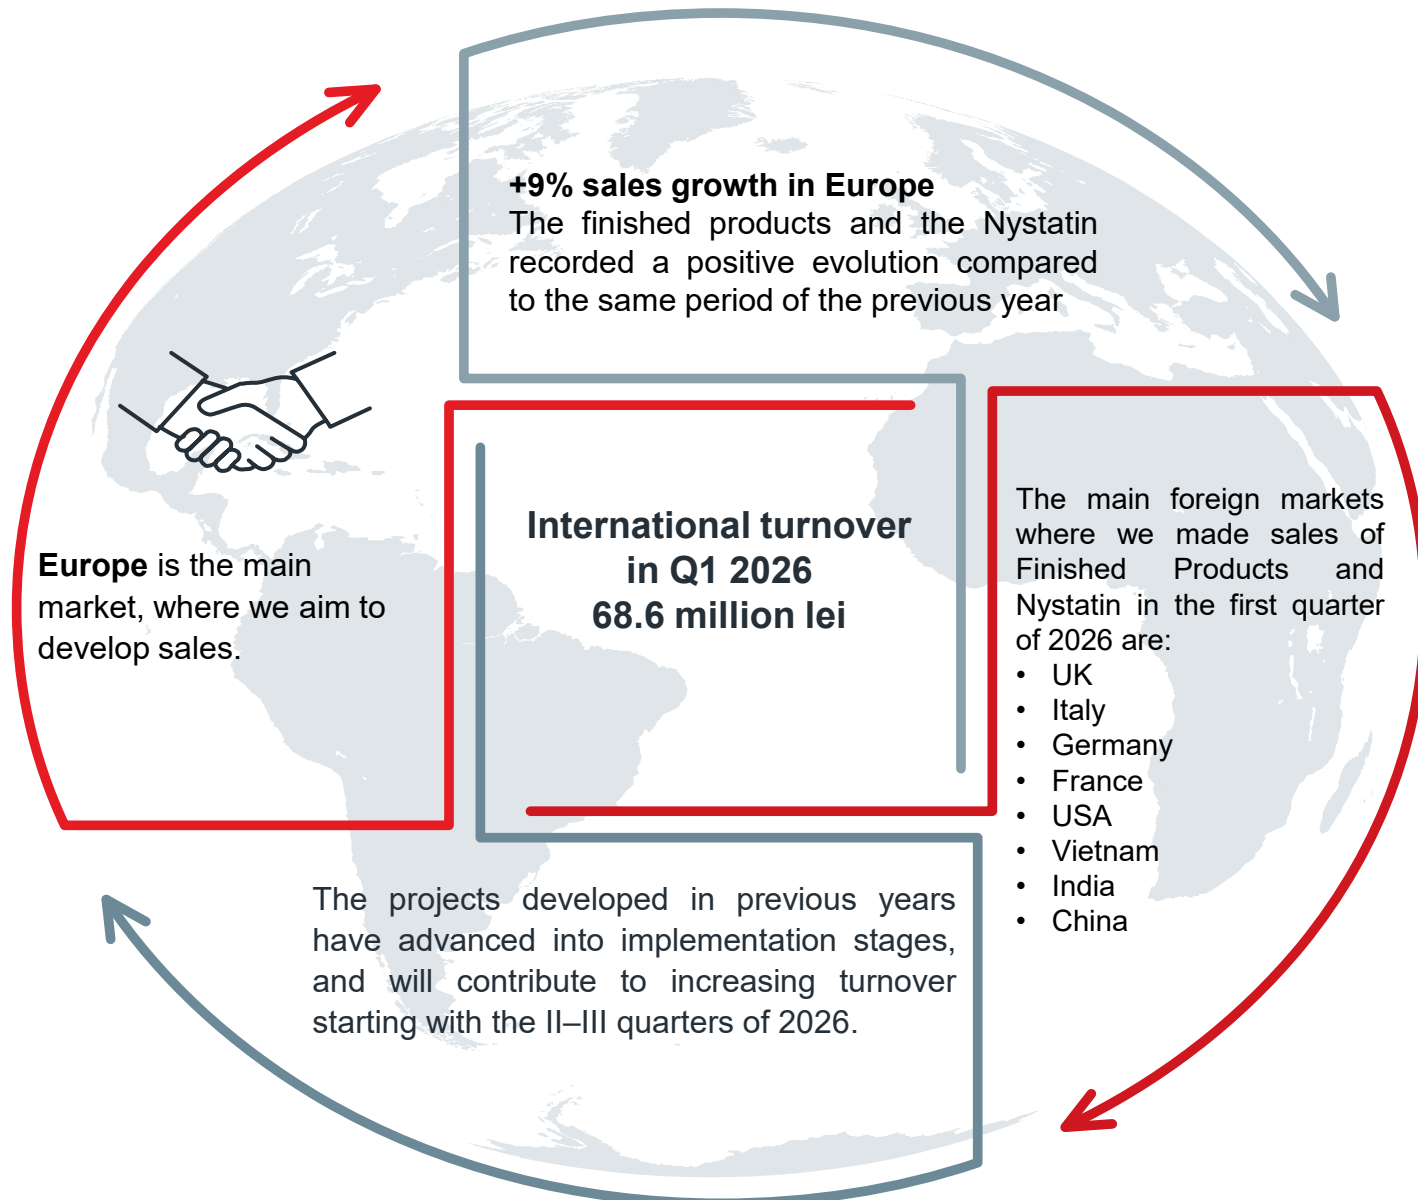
+9% sales growth in Europe
The finished products and the Nystatin recorded a positive evolution compared to the same period of the previous year

Europe is the main market, where we aim to develop sales.

International turnover in Q1 2026
68.6 million lei

The main foreign markets where we made sales of Finished Products and Nystatin in the first quarter of 2026 are:
• UK
• Italy
• Germany
• France
• USA
• Vietnam
• India
• China

The projects developed in previous years have advanced into implementation stages, and will contribute to increasing turnover starting with the II–III quarters of 2026.